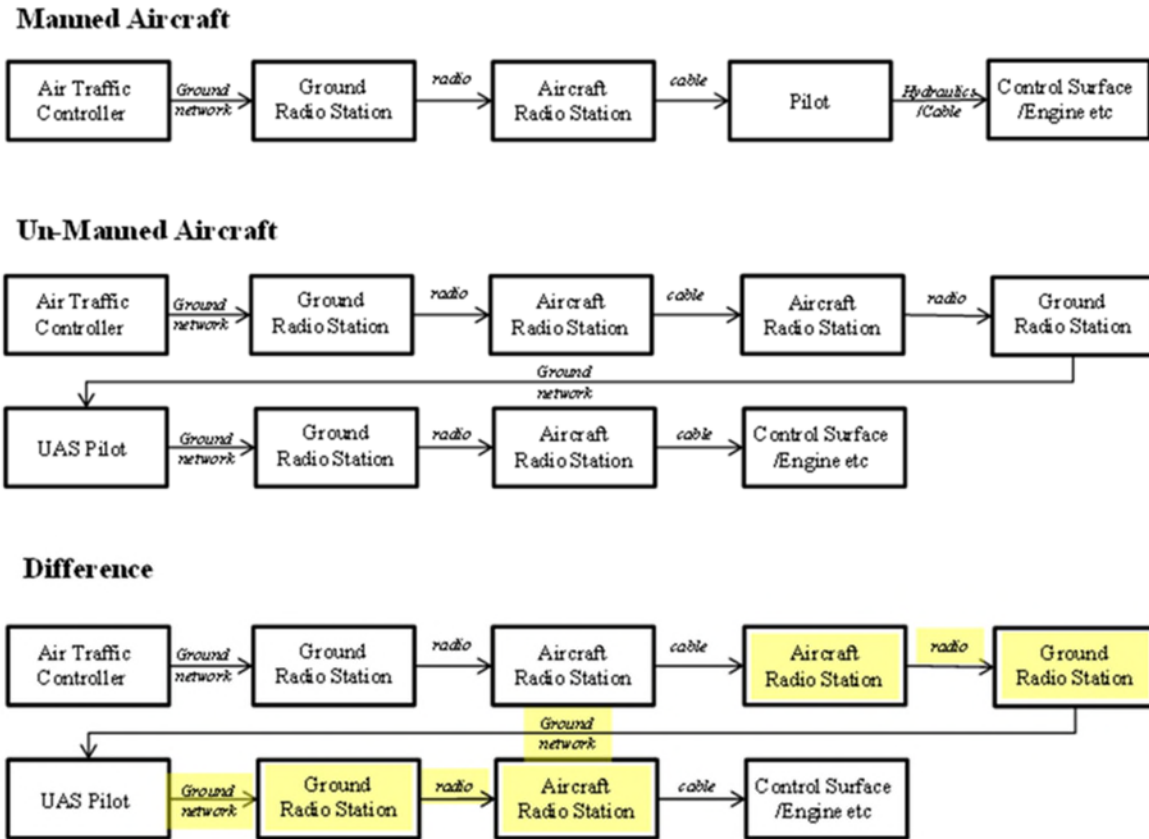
Manned Aircraft

Air Traffic Controller → Ground network → Ground Radio Station → radio → Aircraft Radio Station → cable → Pilot → Hydraulics /Cable → Control Surface /Engine etc

Un-Manned Aircraft

Air Traffic Controller → Ground network → Ground Radio Station → radio → Aircraft Radio Station → cable → Aircraft Radio Station → radio → Ground Radio Station → Ground network → UAS Pilot → Ground network → Ground Radio Station → radio → Aircraft Radio Station → cable → Control Surface /Engine etc

Difference

Air Traffic Controller → Ground network → Ground Radio Station → radio → Aircraft Radio Station → cable → Aircraft Radio Station → radio → Ground Radio Station → Ground network → UAS Pilot → Ground network → Ground Radio Station → radio → Aircraft Radio Station → cable → Control Surface /Engine etc